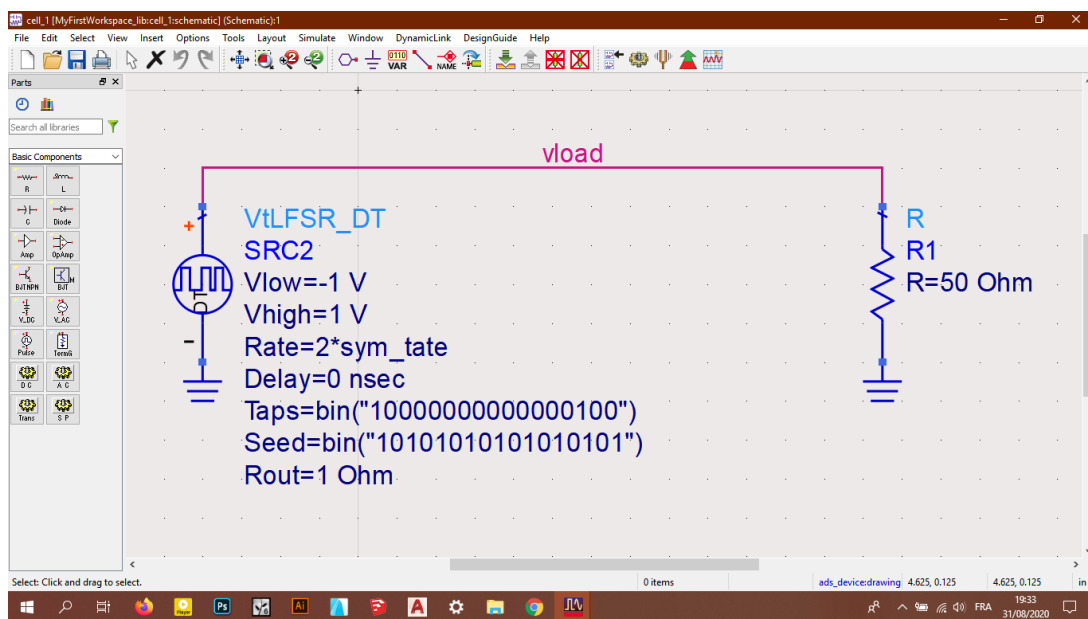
cell_1 [MyFirstWorkspace_lib:cell_1:schematic] (Schematic):1

File Edit Select View Insert Options Tools Layout Simulate Window DynamicLink DesignGuide Help

VAR NAME

Parts

Search all libraries

Basic Components

R L C Diode Amp OpAmp BJTNPN BJT V_DC V_AC Pulse Term G DC AC Trans SP

vload

+

-

VtLFSR_DT
SRC2
Vlow=-1 V
Vhigh=1 V
Rate=2*sym_tate
Delay=0 nsec
Taps=bin("10000000000000100")
Seed=bin("10101010101010101")
Rout=1 Ohm

R
R1
R=50 Ohm

Select: Click and drag to select.

0 items

ads_device:drawing 4.625, 0.125 4.625, 0.125 in

FRA 19:33 31/08/2020